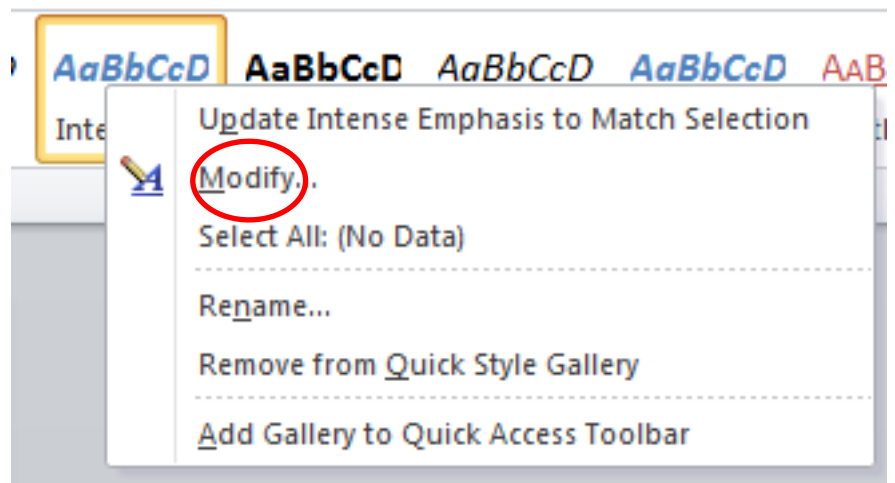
AaBbCcD AaBbCcD AaBbCcD AaBbCcD AaB

Inte

Update Intense Emphasis to Match Selection

Modify...

Select All: (No Data)

Rename...

Remove from Quick Style Gallery

Add Gallery to Quick Access Toolbar